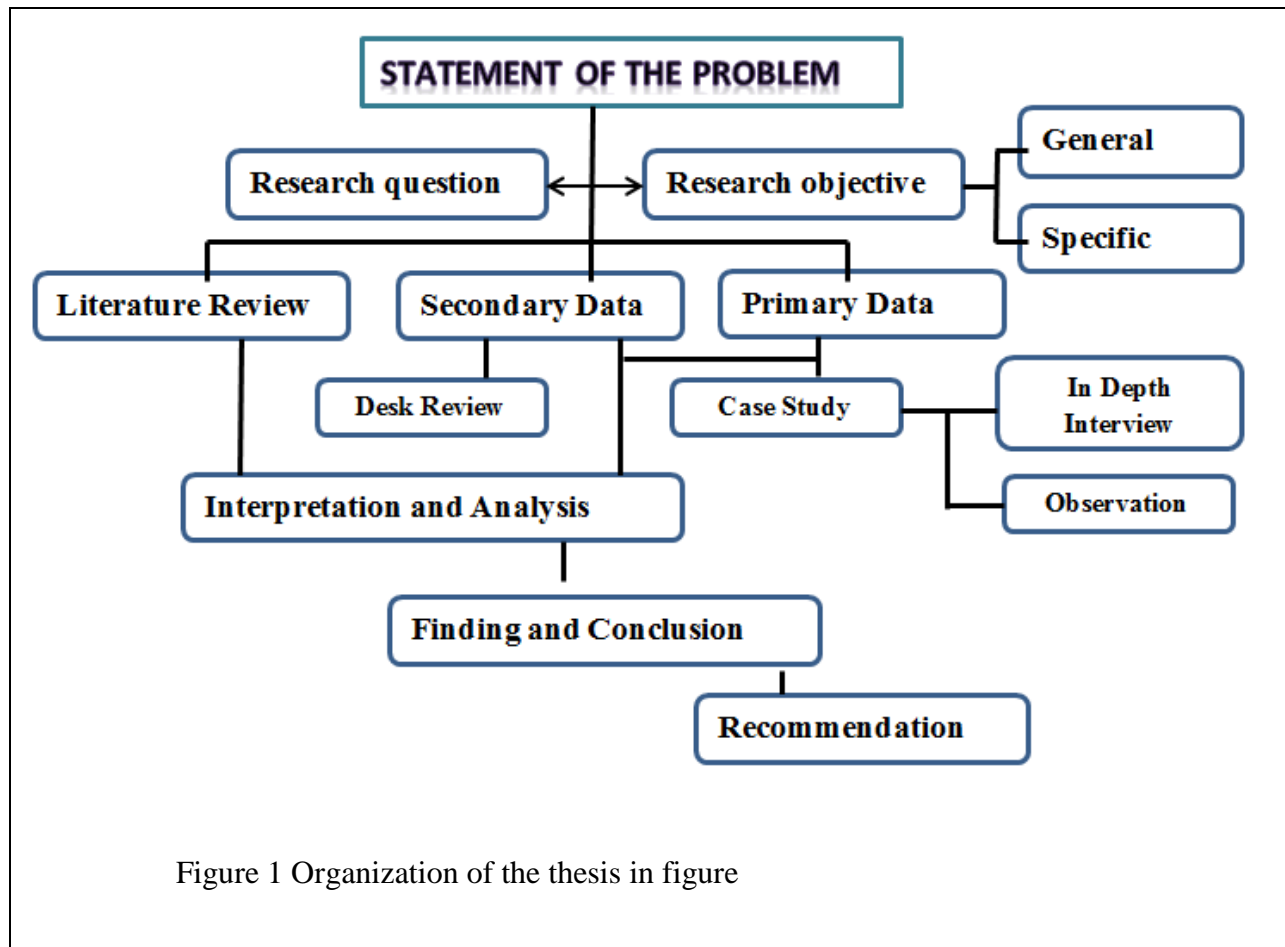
STATEMENT OF THE PROBLEM

Research question

Research objective

General

Specific

Literature Review

Secondary Data

Primary Data

Desk Review

Case Study

In Depth Interview

Observation

Interpretation and Analysis

Finding and Conclusion

Recommendation

Figure 1 Organization of the thesis in figure